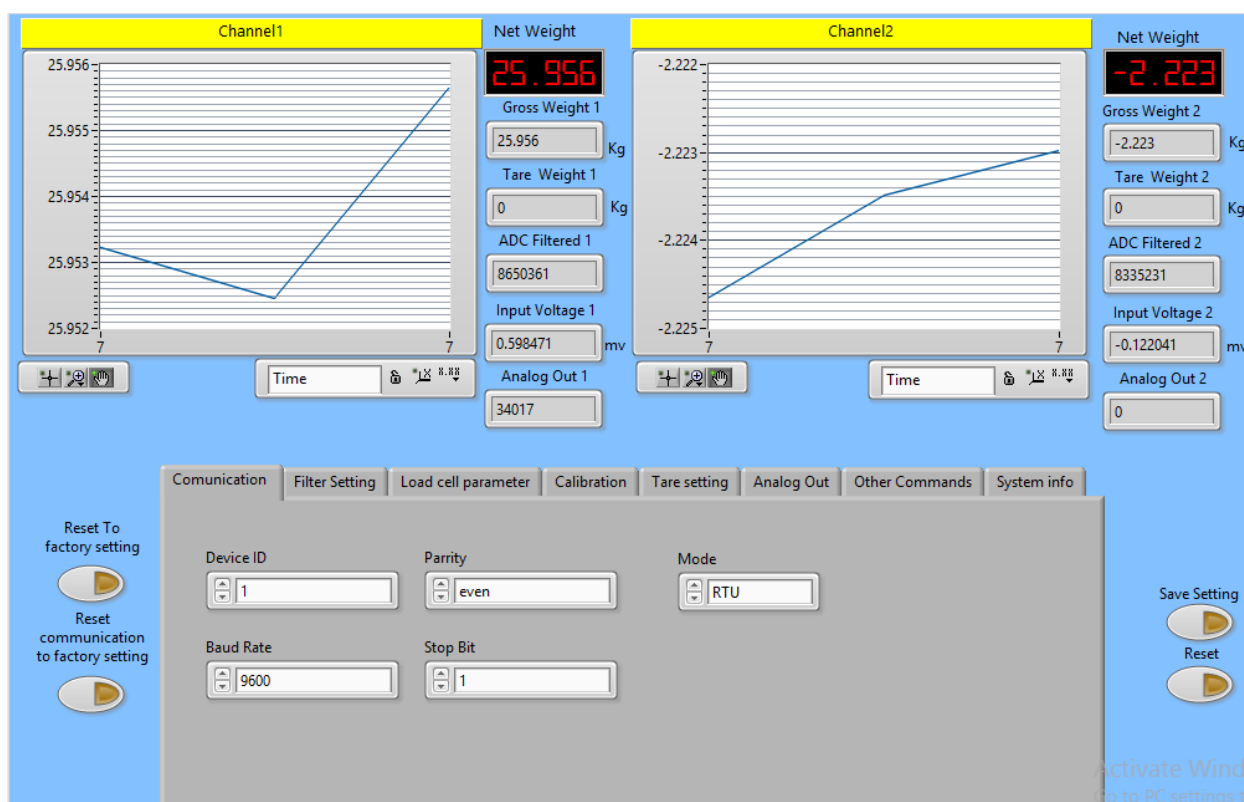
Channel1

25.956
25.955
25.954
25.953
25.952
7
7

Time

Net Weight
25.956
Gross Weight 1
25.956
Kg
Tare Weight 1
0
Kg
ADC Filtered 1
8650361
Input Voltage 1
0.598471
mv
Analog Out 1
34017

Channel2

-2.222
-2.223
-2.224
-2.225
7
7

Time

Net Weight
-2.223
Gross Weight 2
-2.223
Kg
Tare Weight 2
0
Kg
ADC Filtered 2
8335231
Input Voltage 2
-0.122041
mv
Analog Out 2
0

Comunication | Filter Setting | Load cell parameter | Calibration | Tare setting | Analog Out | Other Commands | System info

Reset To factory setting

Reset communication to factory setting

Device ID
1
Parrity
even
Mode
RTU
Baud Rate
9600
Stop Bit
1

Save Setting
Reset

Activate Wind
Go to PC settings